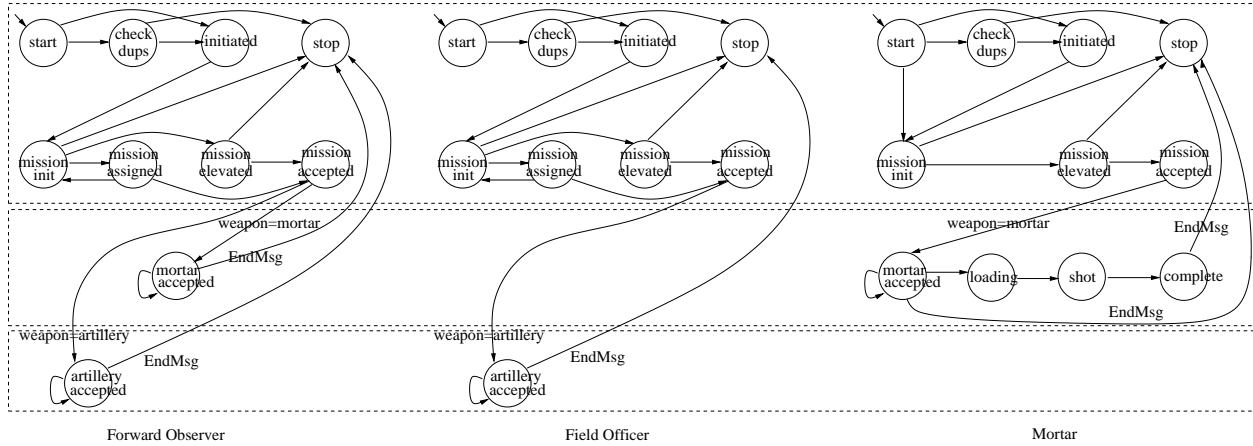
start
check dups
initiated
stop
mission init
mission assigned
mission elevated
mission accepted
weapon=mortar
mortar accepted
EndMsg
weapon=artillery
artillery accepted
EndMsg

start
check dups
initiated
stop
mission init
mission assigned
mission elevated
mission accepted
weapon=artillery
artillery accepted
EndMsg

start
check dups
initiated
stop
mission init
mission elevated
mission accepted
weapon=mortar
EndMsg
mortar accepted
loading
shot
complete
EndMsg

Forward Observer

Field Officer

Mortar